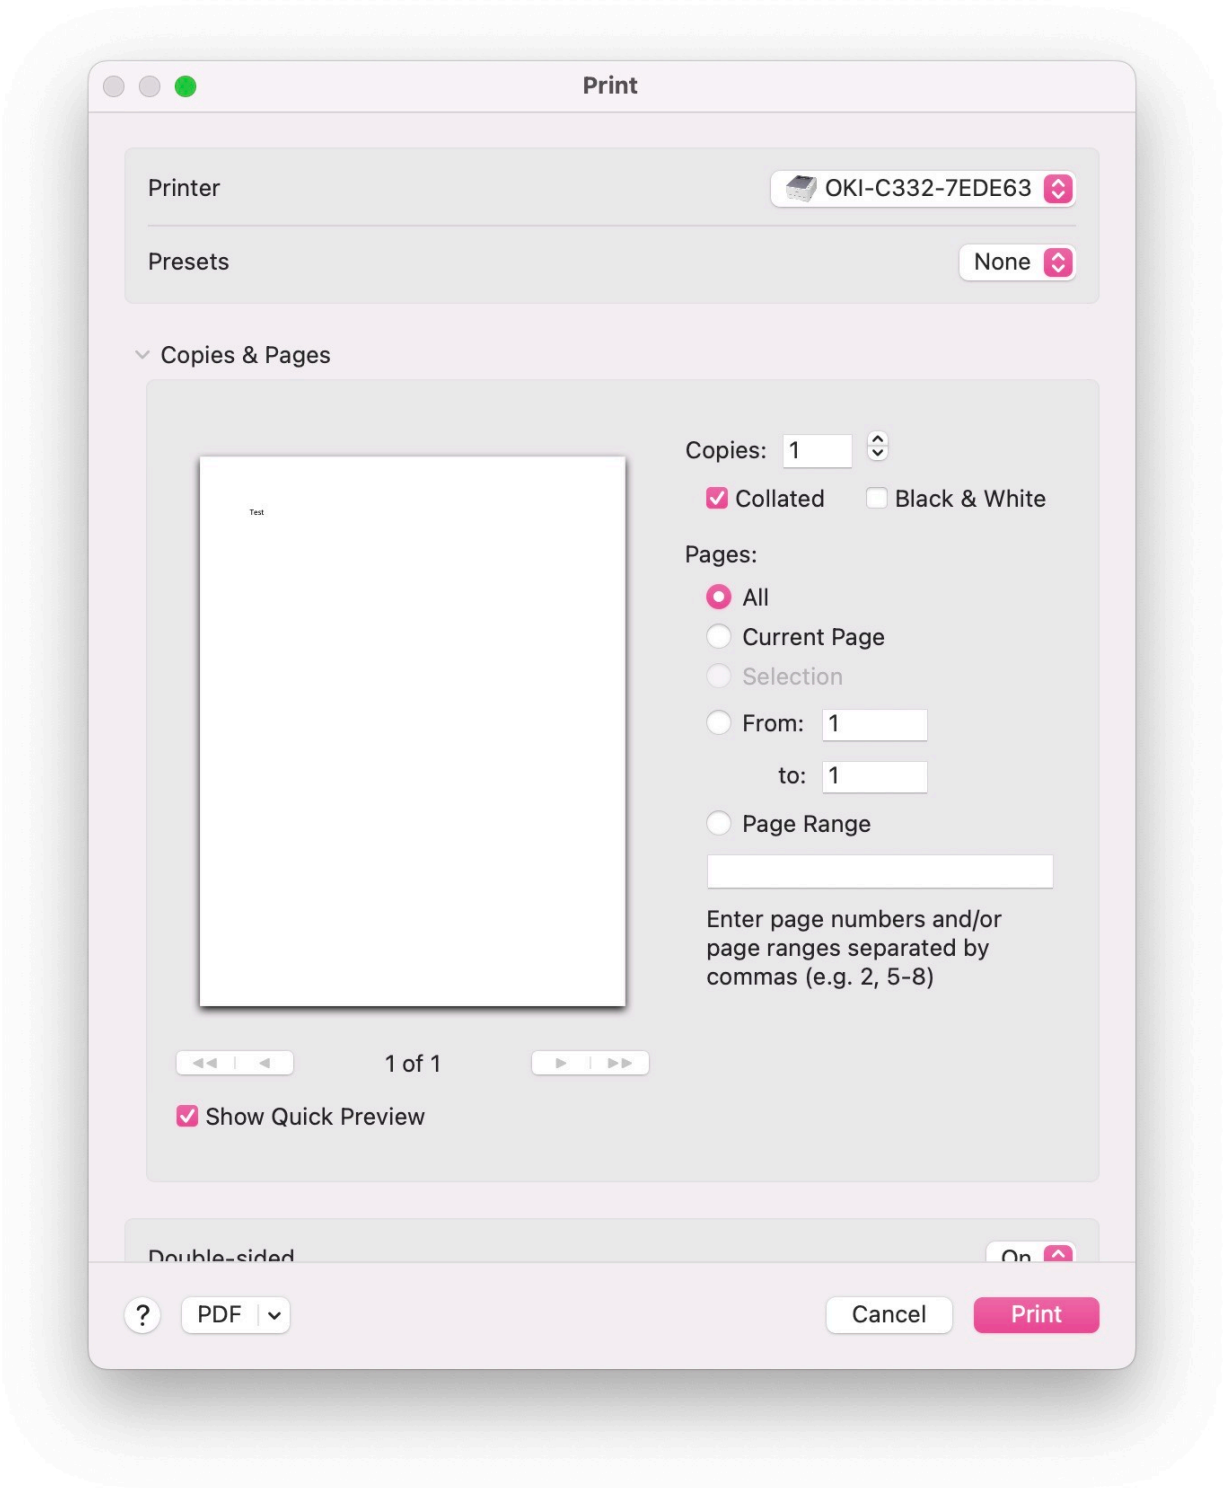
Print

Printer
OKI-C332-7EDE63

Presets
None

Copies & Pages

Test

Copies: 1

Collated
Black & White

Pages:
All
Current Page
Selection
From: 1
to: 1
Page Range

Enter page numbers and/or page ranges separated by commas (e.g. 2, 5-8)

1 of 1

Show Quick Preview

Double-sided
On

?
PDF
Cancel
Print